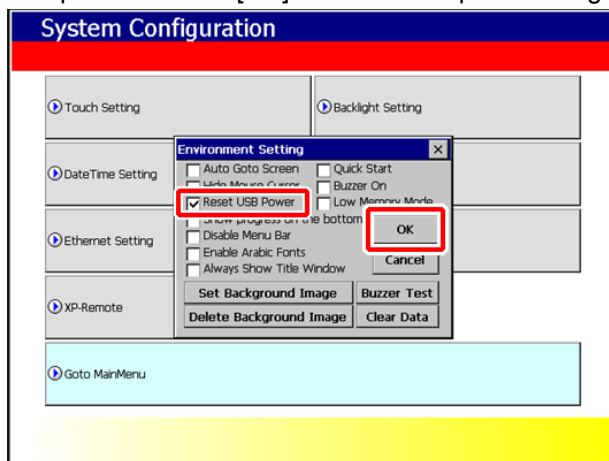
System Configuration

Touch Setting

Backlight Setting

DateTime Setting

Ethernet Setting

XP-Remote

Goto MainMenu

Environment Setting

Auto Goto Screen

Quick Start

Hide Mouse Cursor

Buzzer On

Reset USB Power

Low Memory Mode

Show progress on the bottom

Disable Menu Bar

Enable Arabic Fonts

Always Show Title Window

OK

Cancel

Set Background Image

Buzzer Test

Delete Background Image

Clear Data